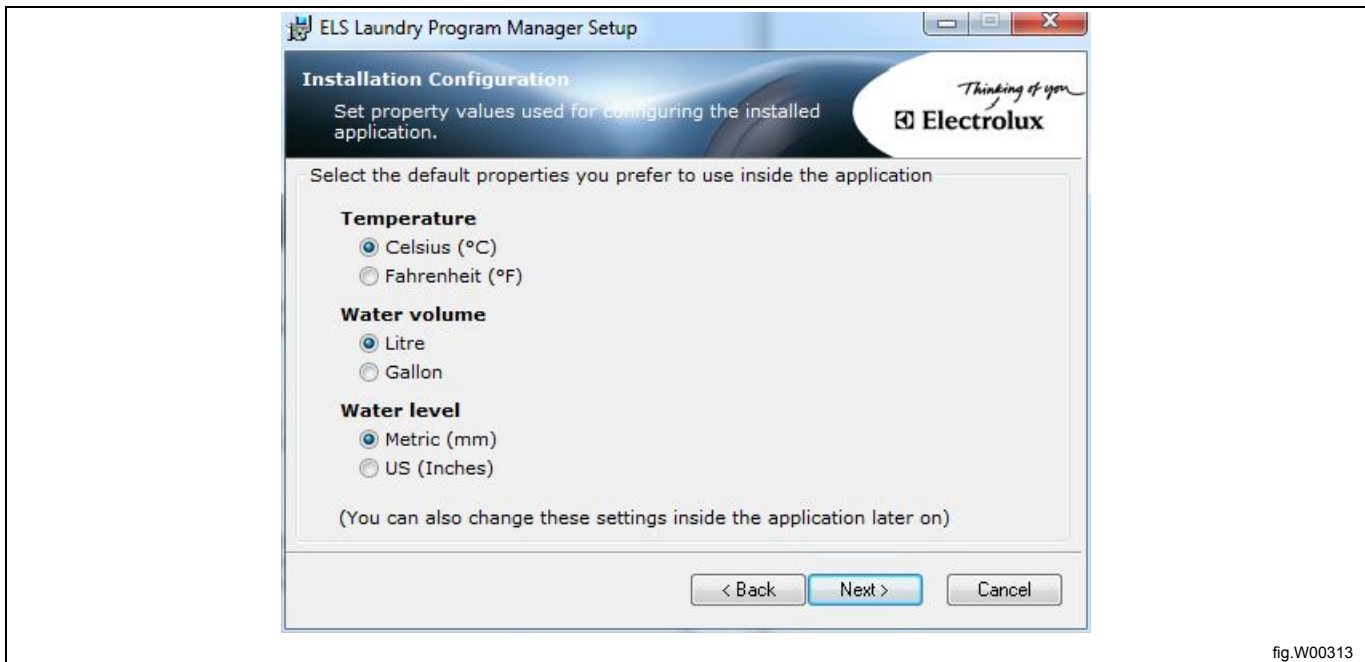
ELS Laundry Program Manager Setup

Installation Configuration
Set property values used for configuring the installed application.

Thinking of you
Electrolux

Select the default properties you prefer to use inside the application

Temperature
Celsius (°C)
Fahrenheit (°F)

Water volume
Litre
Gallon

Water level
Metric (mm)
US (Inches)

(You can also change these settings inside the application later on)

< Back
Next >
Cancel

fig.W00313